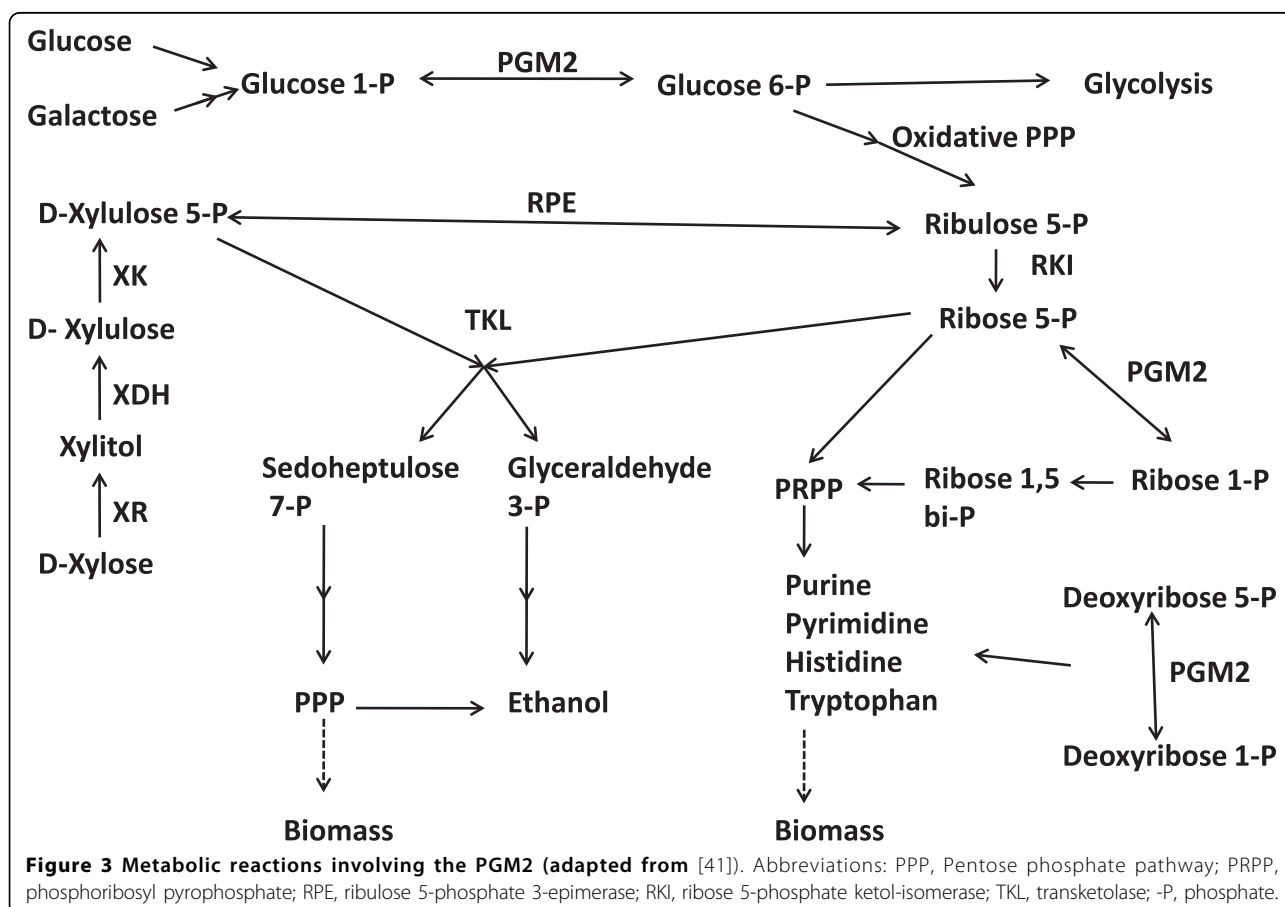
Glucose

Galactose

Glucose 1-P

PGM2

Glucose 6-P

Glycolysis

Oxidative PPP

D-Xylulose 5-P

RPE

Ribulose 5-P

XK

RKI

D- Xylulose

TKL

Ribose 5-P

XDH

PGM2

Xylitol

Sedoheptulose 7-P

Glyceraldehyde 3-P

PRPP

Ribose 1,5 bi-P

Ribose 1-P

XR

D-Xylose

Purine
Pyrimidine
Histidine
Tryptophan

Deoxyribose 5-P

PGM2

PPP

Ethanol

Deoxyribose 1-P

Biomass

Biomass

**Figure 3 Metabolic reactions involving the PGM2 (adapted from** [41]**).** Abbreviations: PPP, Pentose phosphate pathway; PRPP, phosphoribosyl pyrophosphate; RPE, ribulose 5-phosphate 3-epimerase; RKI, ribose 5-phosphate ketol-isomerase; TKL, transketolase; -P, phosphate.